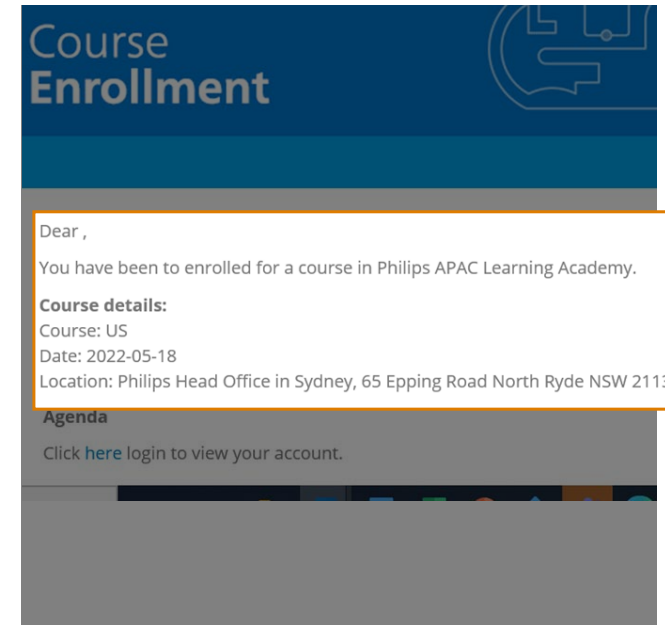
Course
Enrollment

Dear ,

You have been to enrolled for a course in Philips APAC Learning Academy.

**Course details:**
Course: US
Date: 2022-05-18
Location: Philips Head Office in Sydney, 65 Epping Road North Ryde NSW 211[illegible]

**Agenda**

Click here login to view your account.